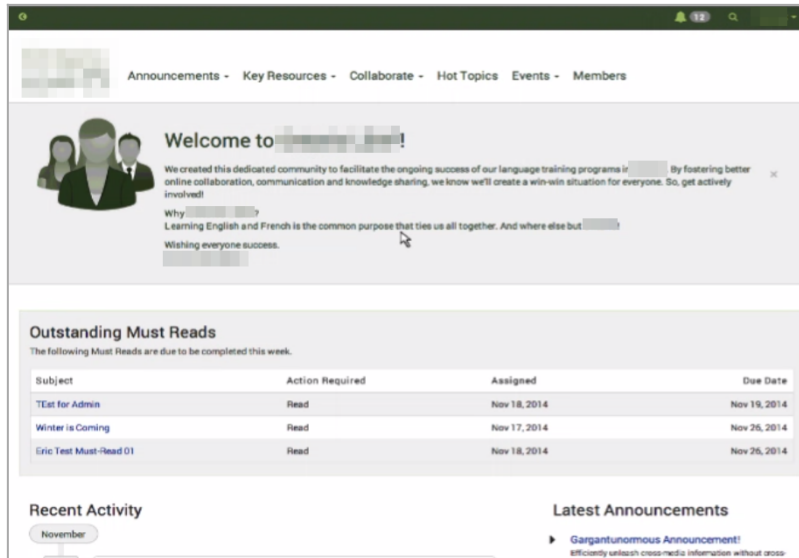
12

Announcements - Key Resources - Collaborate - Hot Topics Events - Members

Welcome to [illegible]!

We created this dedicated community to facilitate the ongoing success of our language training programs in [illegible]. By fostering better online collaboration, communication and knowledge sharing, we know we'll create a win-win situation for everyone. So, get actively involved!

Why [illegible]?
Learning English and French is the common purpose that ties us all together. And where else but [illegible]!

Wishing everyone success.
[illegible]

×

Outstanding Must Reads
The following Must Reads are due to be completed this week.

| Subject | Action Required | Assigned | Due Date |
|---|---|---|---|
| TEst for Admin | Read | Nov 18, 2014 | Nov 19, 2014 |
| Winter is Coming | Read | Nov 17, 2014 | Nov 26, 2014 |
| Eric Test Must-Read 01 | Read | Nov 18, 2014 | Nov 26, 2014 |

Recent Activity
November

Latest Announcements
Gargantunormous Announcement!
Efficiently unleash cross-media information without cross-